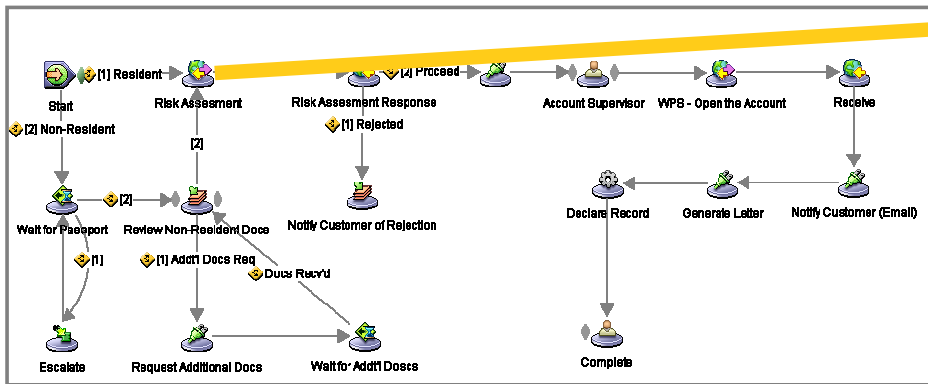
[1] Resident
Start
Risk Assesment
[2] Proceed
Risk Assesment Response
Account Supervisor
WPS - Open the Account
Receive
[2] Non-Resident
[1] Rejected
[2]
[2]
Notify Customer of Rejection
Wait for Passport
Review Non-Resident Docs
Declare Record
Generate Letter
Notify Customer (Email)
[1]
[1] Addt'l Docs Req
Docs Recv'd
Escalate
Request Additional Docs
Wait for Addt'l Doscs
Complete